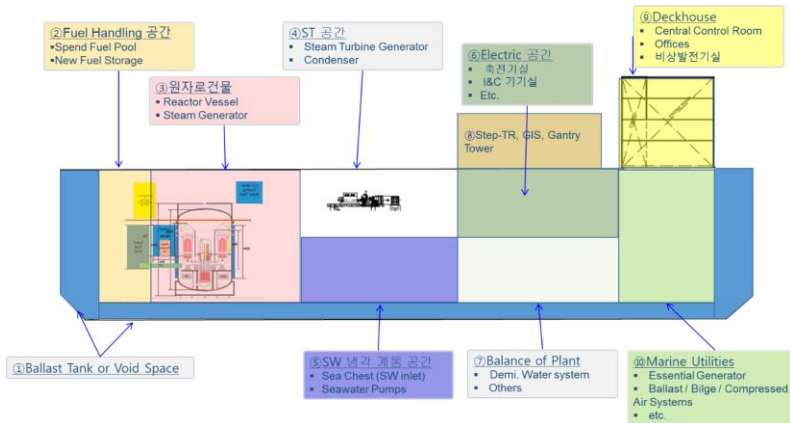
②Fuel Handling 공간
▪Spend Fuel Pool
▪New Fuel Storage

③원자로건물
▪ Reactor Vessel
▪ Steam Generator

④ST 공간
▪ Steam Turbine Generator
▪ Condenser

⑥Electric 공간
▪ 축전기실
▪ I&C 기기실
▪ Etc.

⑧Step-TR, GIS, Gantry Tower

⑨Deckhouse
▪ Central Control Room
▪ Offices
▪ 비상발전기실

①Ballast Tank or Void Space

⑤SW 냉각 계통 공간
▪ Sea Chest (SW inlet)
▪ Seawater Pumps

⑦Balance of Plant
▪ Demi. Water system
▪ Others

⑩Marine Utilities
▪ Essential Generator
▪ Ballast / Bilge / Compressed Air Systems
▪ etc.